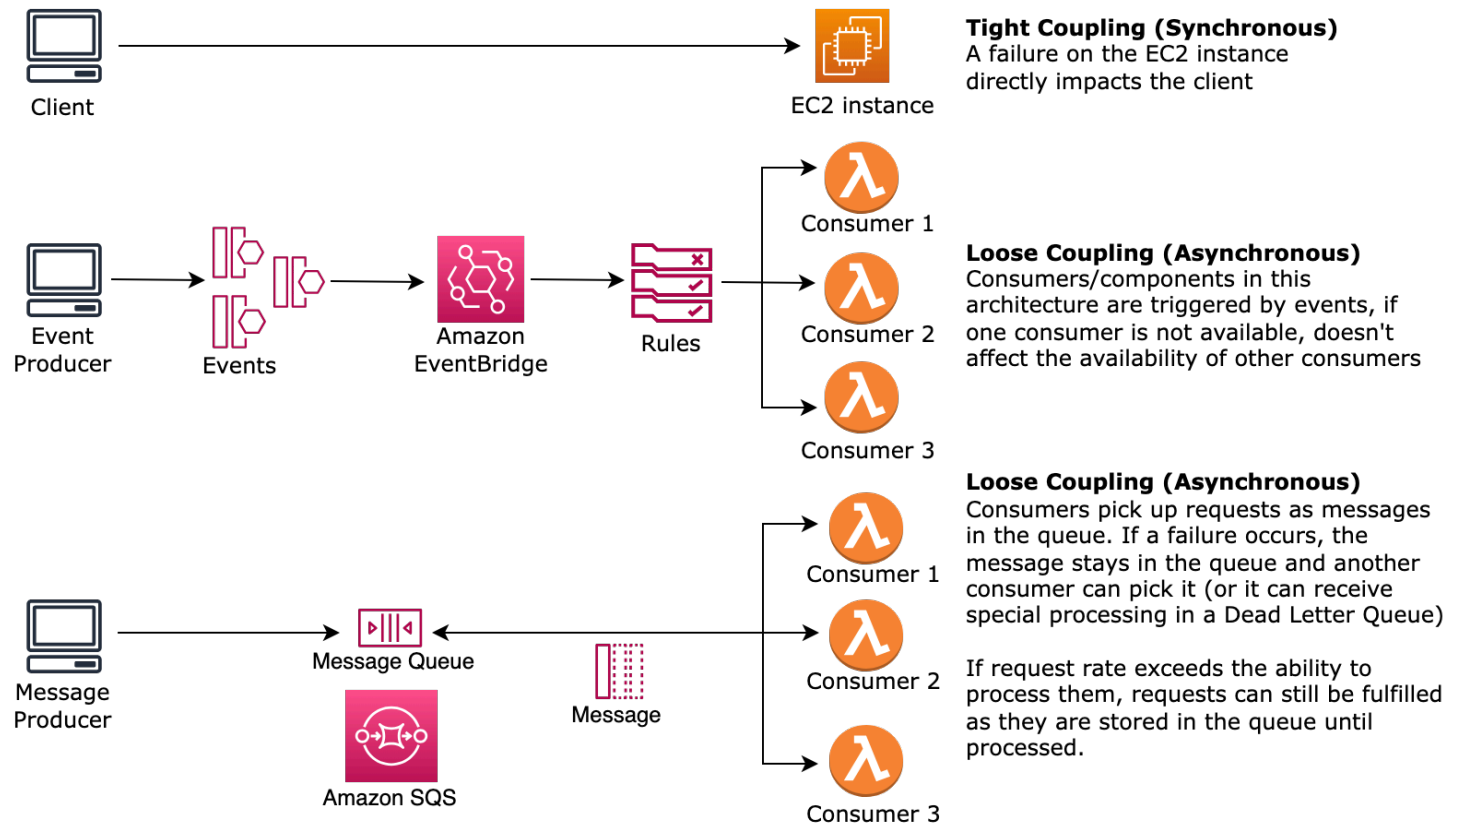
Client

EC2 instance

**Tight Coupling (Synchronous)**
A failure on the EC2 instance directly impacts the client

Event Producer

Events

Amazon EventBridge

Rules

Consumer 1

Consumer 2

Consumer 3

**Loose Coupling (Asynchronous)**
Consumers/components in this architecture are triggered by events, if one consumer is not available, doesn't affect the availability of other consumers

Message Producer

Message Queue

Amazon SQS

Message

Consumer 1

Consumer 2

Consumer 3

**Loose Coupling (Asynchronous)**
Consumers pick up requests as messages in the queue. If a failure occurs, the message stays in the queue and another consumer can pick it (or it can receive special processing in a Dead Letter Queue)

If request rate exceeds the ability to process them, requests can still be fulfilled as they are stored in the queue until processed.